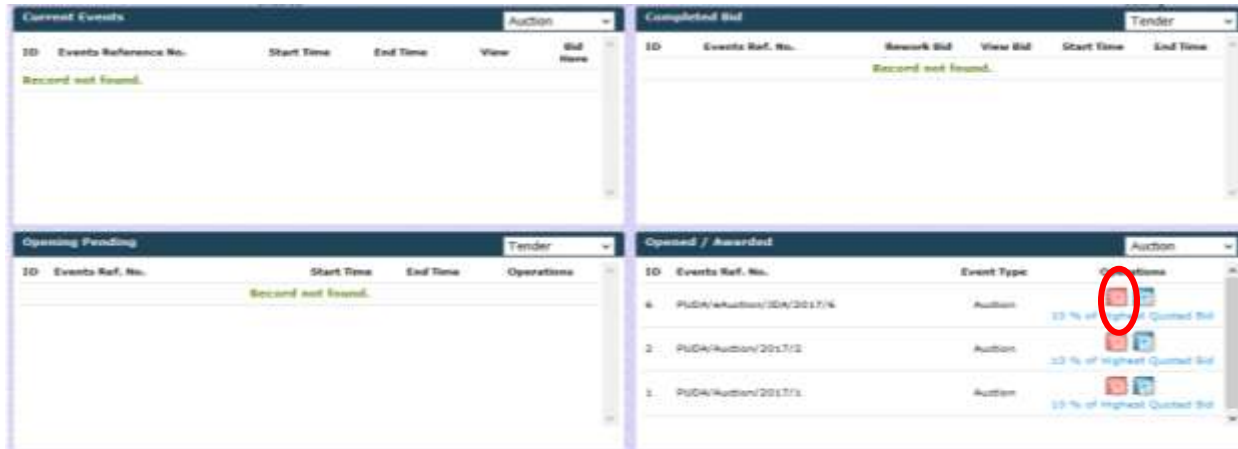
Current Events

Auction

| ID | Events Reference No. | Start Time | End Time | View | Bid Here |
|---|---|---|---|---|---|
| Record not found. | | | | | |

Completed Bid

Tender

| ID | Events Ref. No. | Rework Bid | View Bid | Start Time | End Time |
|---|---|---|---|---|---|
| Record not found. | | | | | |

Opening Pending

Tender

| ID | Events Ref. No. | Start Time | End Time | Operations |
|---|---|---|---|---|
| Record not found. | | | | |

Opened / Awarded

Auction

| ID | Events Ref. No. | Event Type | Operations |
|---|---|---|---|
| 6 | PUDA/eAuction/JDA/2017/6 | Auction | 10 % of Highest Quoted Bid |
| 2 | PUDA/Auction/2017/2 | Auction | 10 % of Highest Quoted Bid |
| 1 | PUDA/Auction/2017/1 | Auction | 10 % of Highest Quoted Bid |